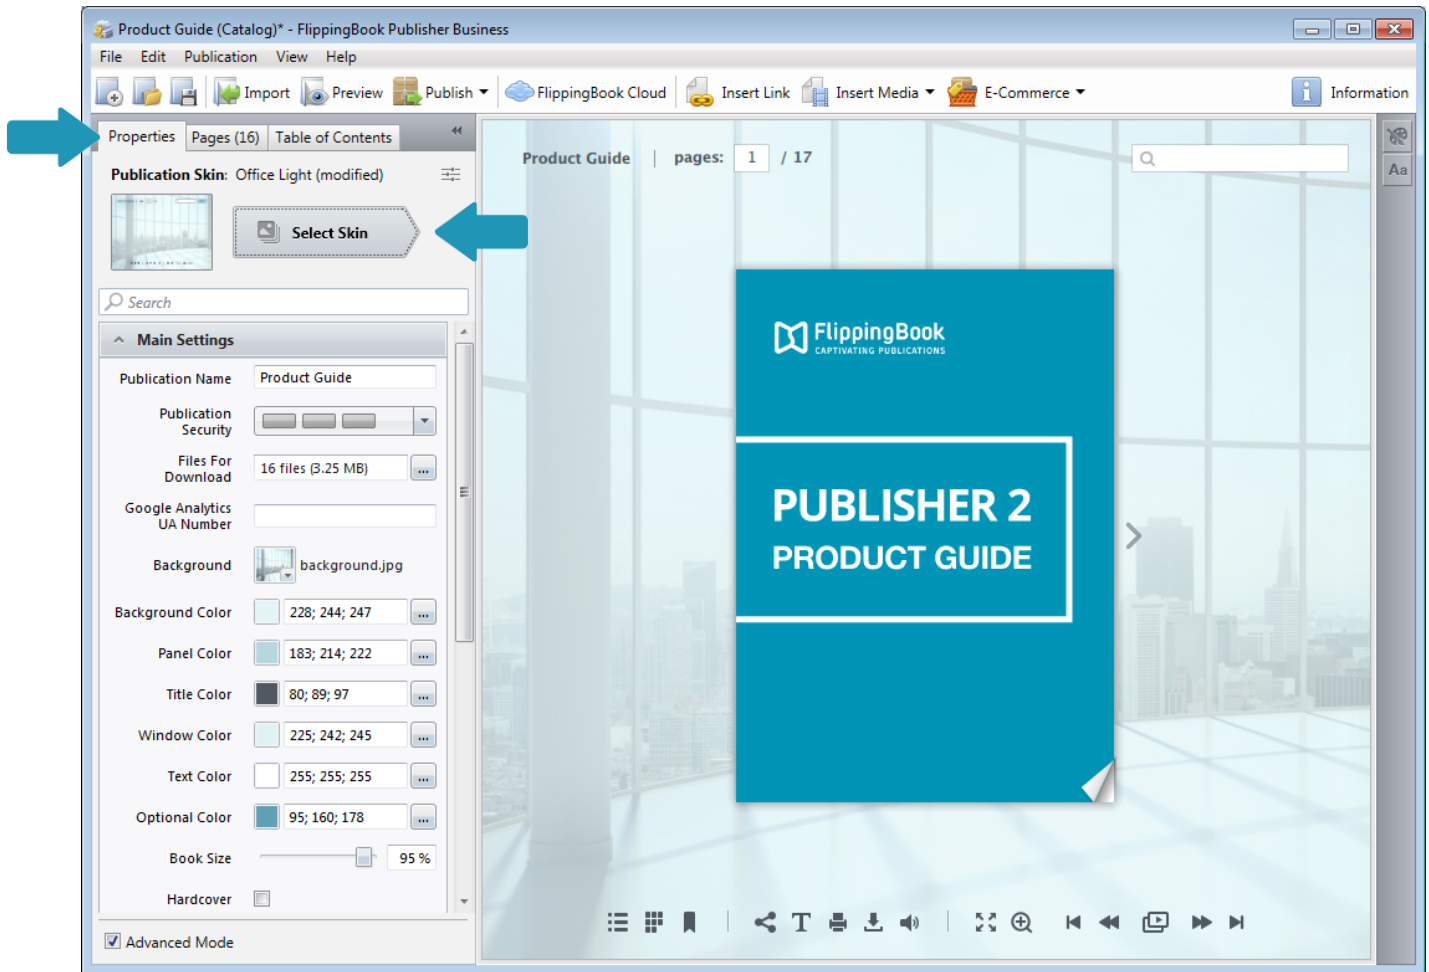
Product Guide (Catalog)* - FlippingBook Publisher Business

File Edit Publication View Help

Import Preview Publish FlippingBook Cloud Insert Link Insert Media E-Commerce Information

Properties Pages (16) Table of Contents

Publication Skin: Office Light (modified)

Select Skin

Search

Main Settings

| Publication Name | Product Guide |
|---|---|
| Publication Security | |
| Files For Download | 16 files (3.25 MB) |
| Google Analytics UA Number | |
| Background | background.jpg |
| Background Color | 228; 244; 247 |
| Panel Color | 183; 214; 222 |
| Title Color | 80; 89; 97 |
| Window Color | 225; 242; 245 |
| Text Color | 255; 255; 255 |
| Optional Color | 95; 160; 178 |
| Book Size | 95 % |
| Hardcover | |

Advanced Mode

Product Guide | pages: 1 / 17

Aa

FlippingBook
CAPTIVATING PUBLICATIONS

PUBLISHER 2
PRODUCT GUIDE